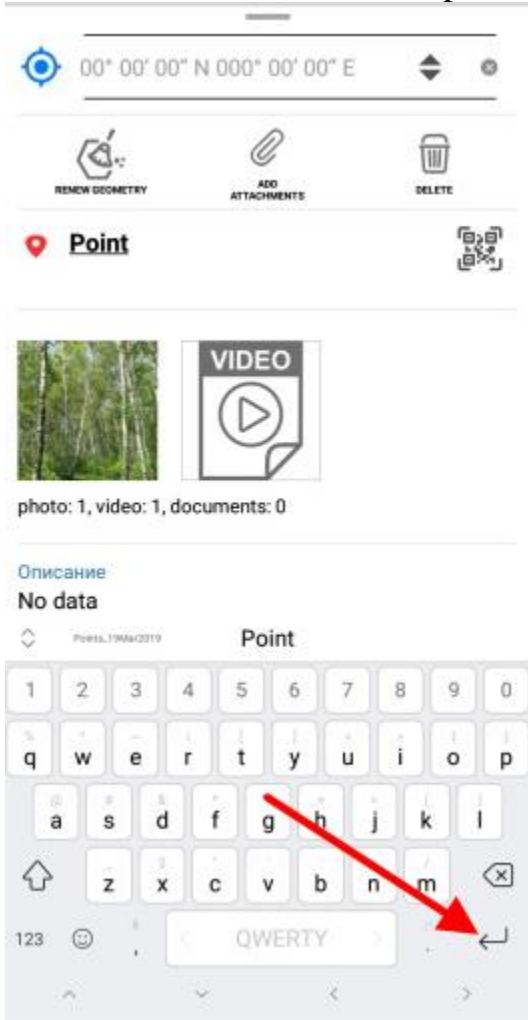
00° 00' 00" N 000° 00' 00" E

RENEW GEOMETRY

ADD ATTACHMENTS

DELETE

Point

VIDEO

photo: 1, video: 1, documents: 0

Описание

No data

Points_19Mar2019

Point

1 2 3 4 5 6 7 8 9 0

q w e r t y u i o p

a s d f g h j k l

z x c v b n m

123

QWERTY